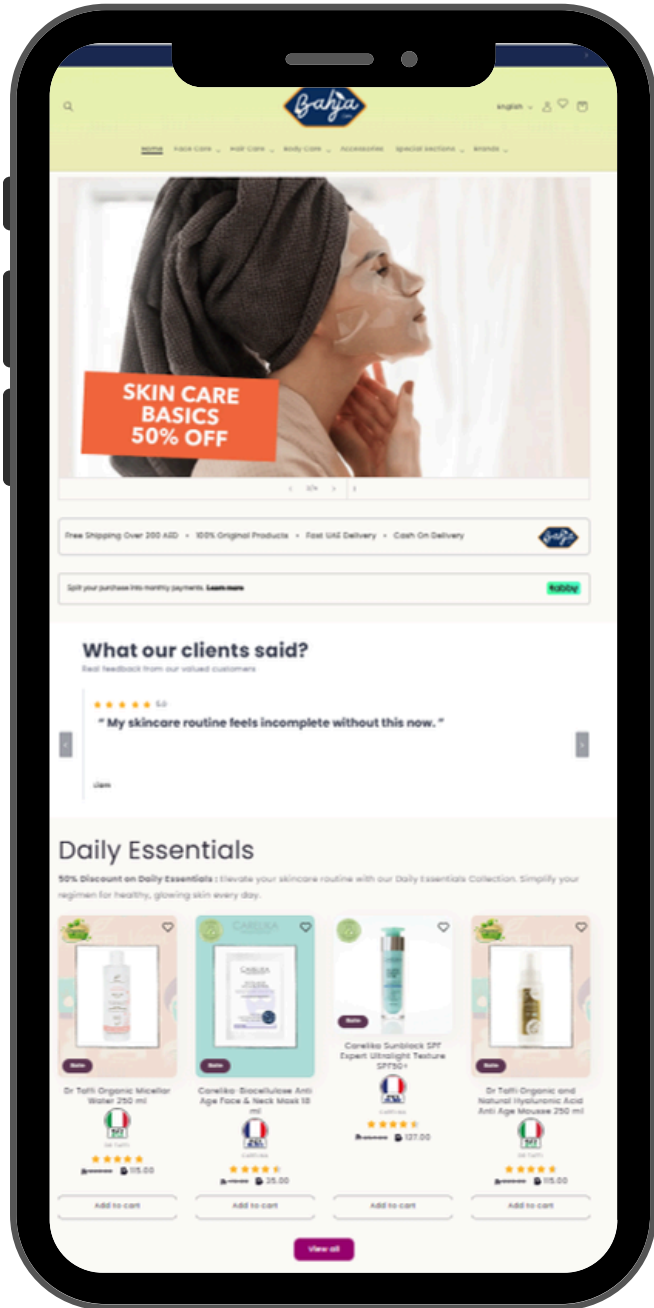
Bahja

English

Home Face Care Hair Care Body Care Accessories Special Sections Brands

SKIN CARE BASICS 50% OFF

1/4

Free Shipping Over 200 AED • 100% Original Products • Fast UAE Delivery • Cash On Delivery

Split your purchase into monthly payments. Learn more

tabby

What our clients said?

Real feedback from our valued customers

5.0

" My skincare routine feels incomplete without this now. "

Liam

Daily Essentials

50% Discount on Daily Essentials : Elevate your skincare routine with our Daily Essentials Collection. Simplify your regimen for healthy, glowing skin every day.

Sale

Dr Taffi Organic Micellar Water 250 ml

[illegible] 115.00

Add to cart

Sale

Careliko Biocellulose Anti Age Face & Neck Mask 18 ml

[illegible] 35.00

Add to cart

Sale

Careliko Sunblock SPF Expert Ultralight Texture SPF50+

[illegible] 127.00

Add to cart

Sale

Dr Taffi Organic and Natural Hyaluronic Acid Anti Age Mousse 250 ml

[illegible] 115.00

Add to cart

View all